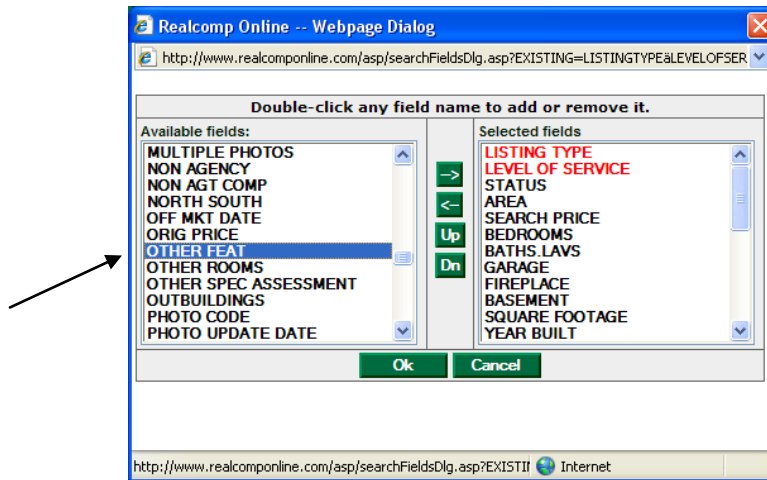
Realcomp Online -- Webpage Dialog

http://www.realcomponline.com/asp/searchFieldsDlg.asp?EXISTING=LISTINGTYPEäLEVELOFSER

Double-click any field name to add or remove it.

Available fields:
MULTIPLE PHOTOS
NON AGENCY
NON AGT COMP
NORTH SOUTH
OFF MKT DATE
ORIG PRICE
OTHER FEAT
OTHER ROOMS
OTHER SPEC ASSESSMENT
OUTBUILDINGS
PHOTO CODE
PHOTO UPDATE DATE

-->
<--
Up
Dn

Selected fields
LISTING TYPE
LEVEL OF SERVICE
STATUS
AREA
SEARCH PRICE
BEDROOMS
BATHS.LAVS
GARAGE
FIREPLACE
BASEMENT
SQUARE FOOTAGE
YEAR BUILT

Ok
Cancel

http://www.realcomponline.com/asp/searchFieldsDlg.asp?EXISTII
Internet